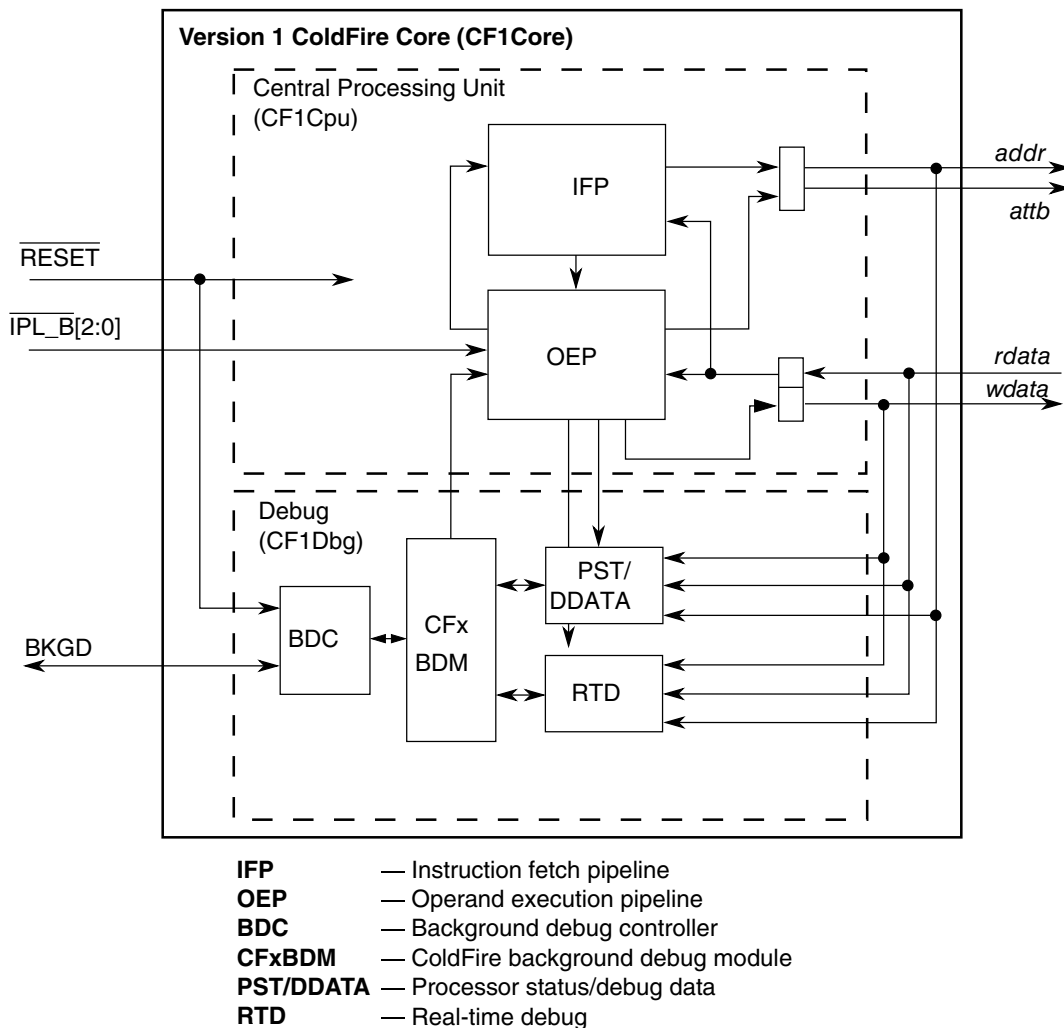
Version 1 ColdFire Core (CF1Core)

Central Processing Unit (CF1Cpu)

IFP

OEP

addr

attb

$\overline{\text{RESET}}$

$\overline{\text{IPL\_B}}$[2:0]

rdata

wdata

Debug (CF1Dbg)

PST/ DDATA

CFx BDM

BDC

BKGD

RTD

IFP — Instruction fetch pipeline
OEP — Operand execution pipeline
BDC — Background debug controller
CFxBDM — ColdFire background debug module
PST/DDATA — Processor status/debug data
RTD — Real-time debug